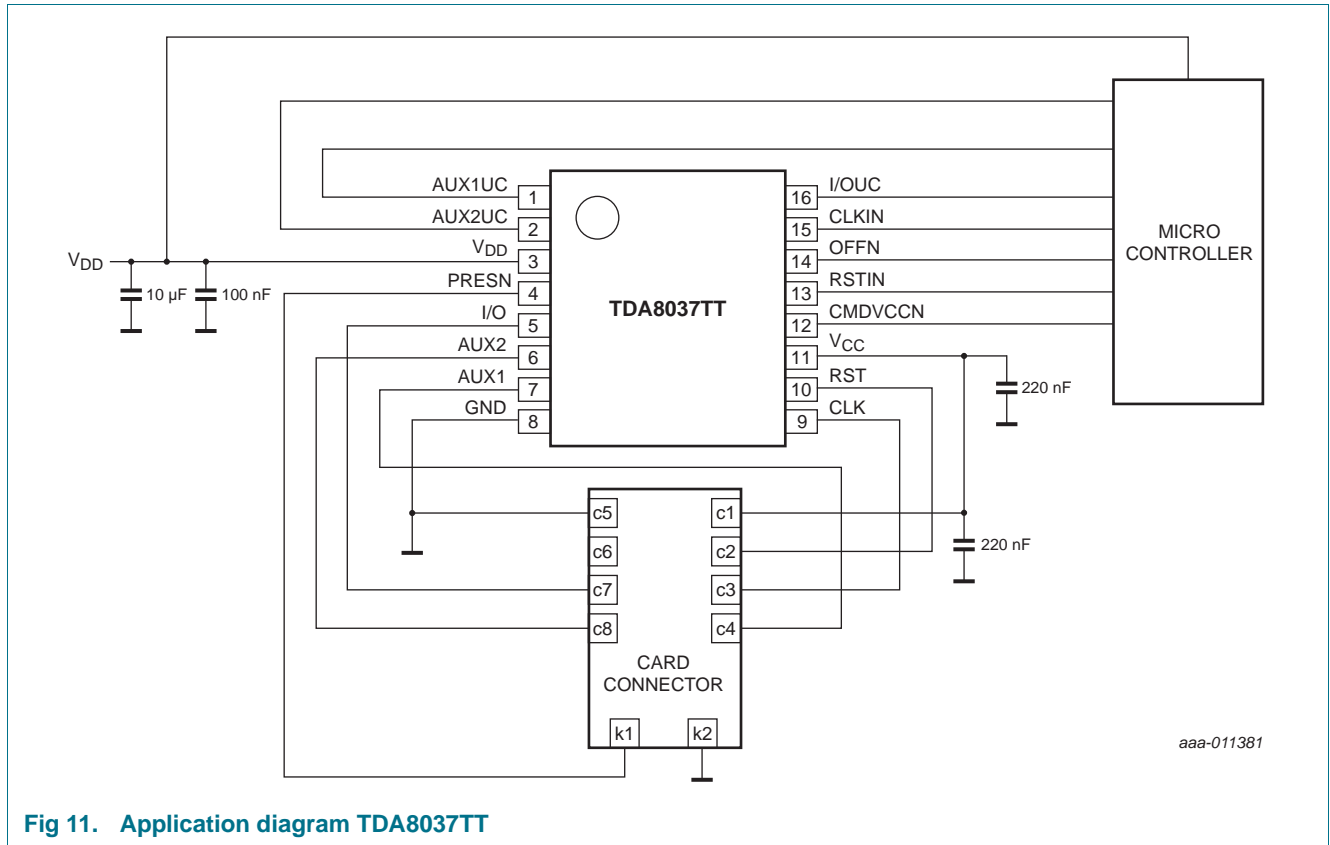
$V_{DD}$
10 µF
100 nF
AUX1UC
AUX2UC
$V_{DD}$
PRESN
I/O
AUX2
AUX1
GND
1
2
3
4
5
6
7
8
TDA8037TT
16
15
14
13
12
11
10
9
I/OUC
CLKIN
OFFN
RSTIN
CMDVCCN
$V_{CC}$
RST
CLK
MICRO CONTROLLER
220 nF
c5
c6
c7
c8
c1
c2
c3
c4
220 nF
CARD CONNECTOR
k1
k2
aaa-011381

Fig 11. Application diagram TDA8037TT